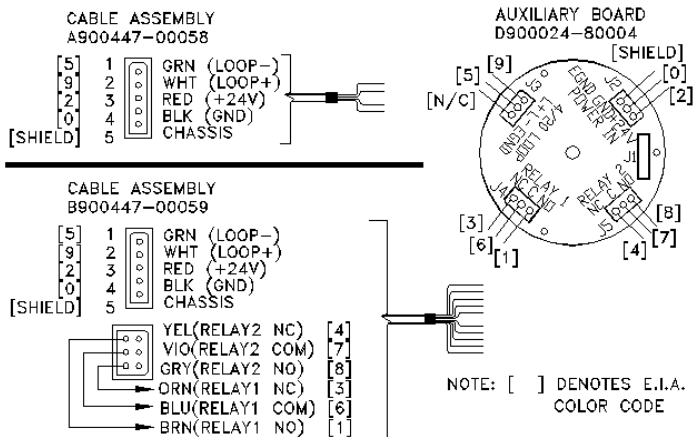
CABLE ASSEMBLY
A900447-00058

[5] 1 GRN (LOOP-)
[9] 2 WHT (LOOP+)
[2] 3 RED (+24V)
[0] 4 BLK (GND)
[SHIELD] 5 CHASSIS

AUXILIARY BOARD
D900024-80004

[SHIELD]
[5] [9]
[0]
[2]
[N/C]
J3
J2
4/20 LOOP
(-) (+) EGND
EGND GND POWER +24V IN
J1
J4
RELAY 1
NC C NO
RELAY 2
NC C NO
J5
[3]
[6]
[1]
[8]
[4]
[7]

CABLE ASSEMBLY
B900447-00059

[5] 1 GRN (LOOP-)
[9] 2 WHT (LOOP+)
[2] 3 RED (+24V)
[0] 4 BLK (GND)
[SHIELD] 5 CHASSIS

YEL(RELAY2 NC) [4]
VIO(RELAY2 COM) [7]
GRY(RELAY2 NO) [8]
ORN(RELAY1 NC) [3]
BLU(RELAY1 COM) [6]
BRN(RELAY1 NO) [1]

NOTE: [ ] DENOTES E.I.A. COLOR CODE